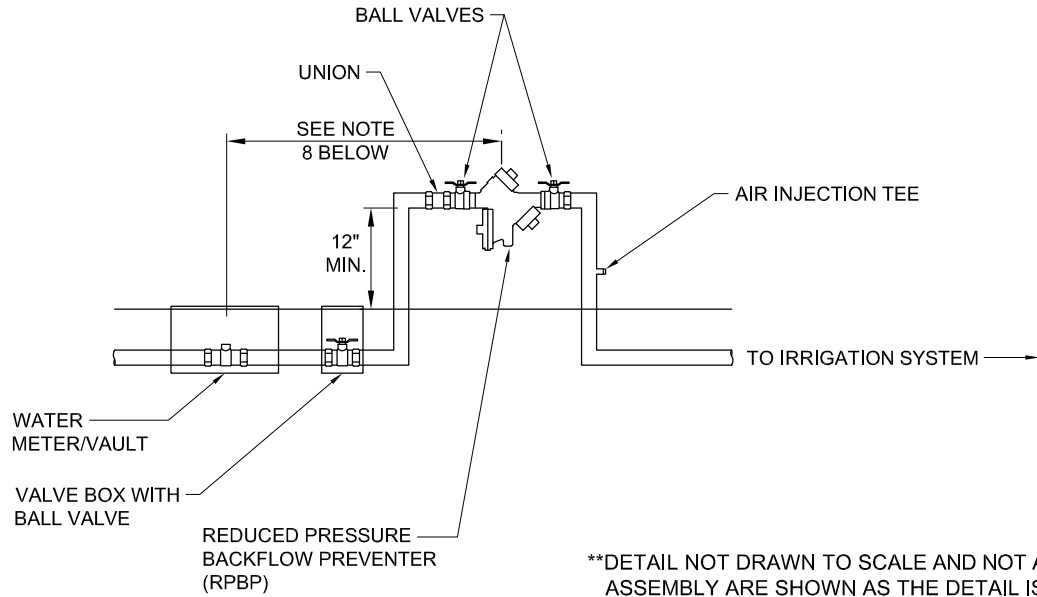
BALL VALVES

UNION

SEE NOTE 8 BELOW

AIR INJECTION TEE

12" MIN.

TO IRRIGATION SYSTEM

WATER METER/VAULT

VALVE BOX WITH BALL VALVE

REDUCED PRESSURE BACKFLOW PREVENTER (RPBP)

**DETAIL NOT DRAWN TO SCALE AND NOT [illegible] ASSEMBLY ARE SHOWN AS THE DETAIL IS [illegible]